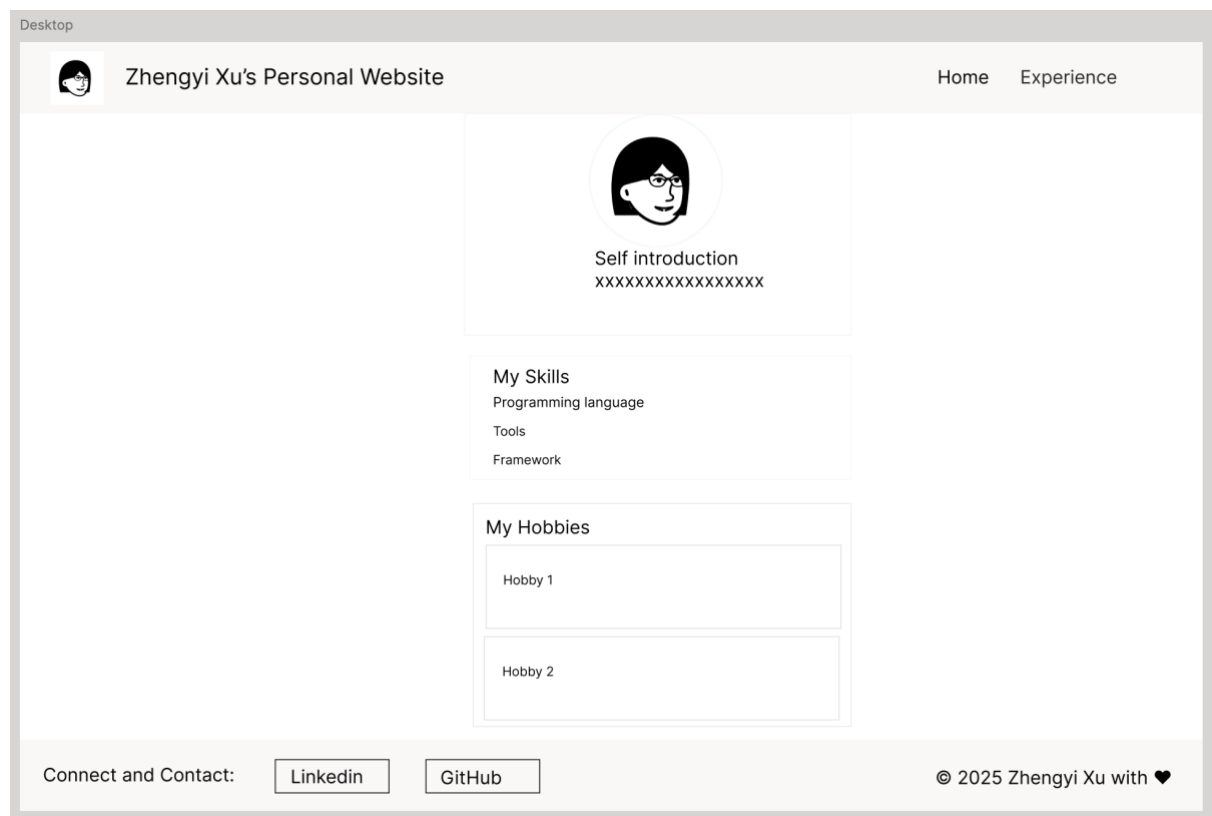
Desktop

Zhengyi Xu's Personal Website

Home Experience

Self introduction
xxxxxxxxxxxxxxxxx

My Skills
Programming language
Tools
Framework

My Hobbies

Hobby 1

Hobby 2

Connect and Contact: Linkedin GitHub

© 2025 Zhengyi Xu with ❤